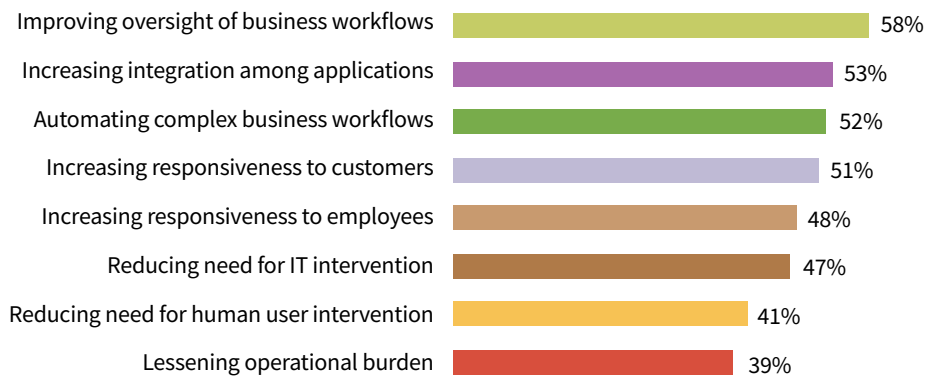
Improving oversight of business workflows 58%
Increasing integration among applications 53%
Automating complex business workflows 52%
Increasing responsiveness to customers 51%
Increasing responsiveness to employees 48%
Reducing need for IT intervention 47%
Reducing need for human user intervention 41%
Lessening operational burden 39%